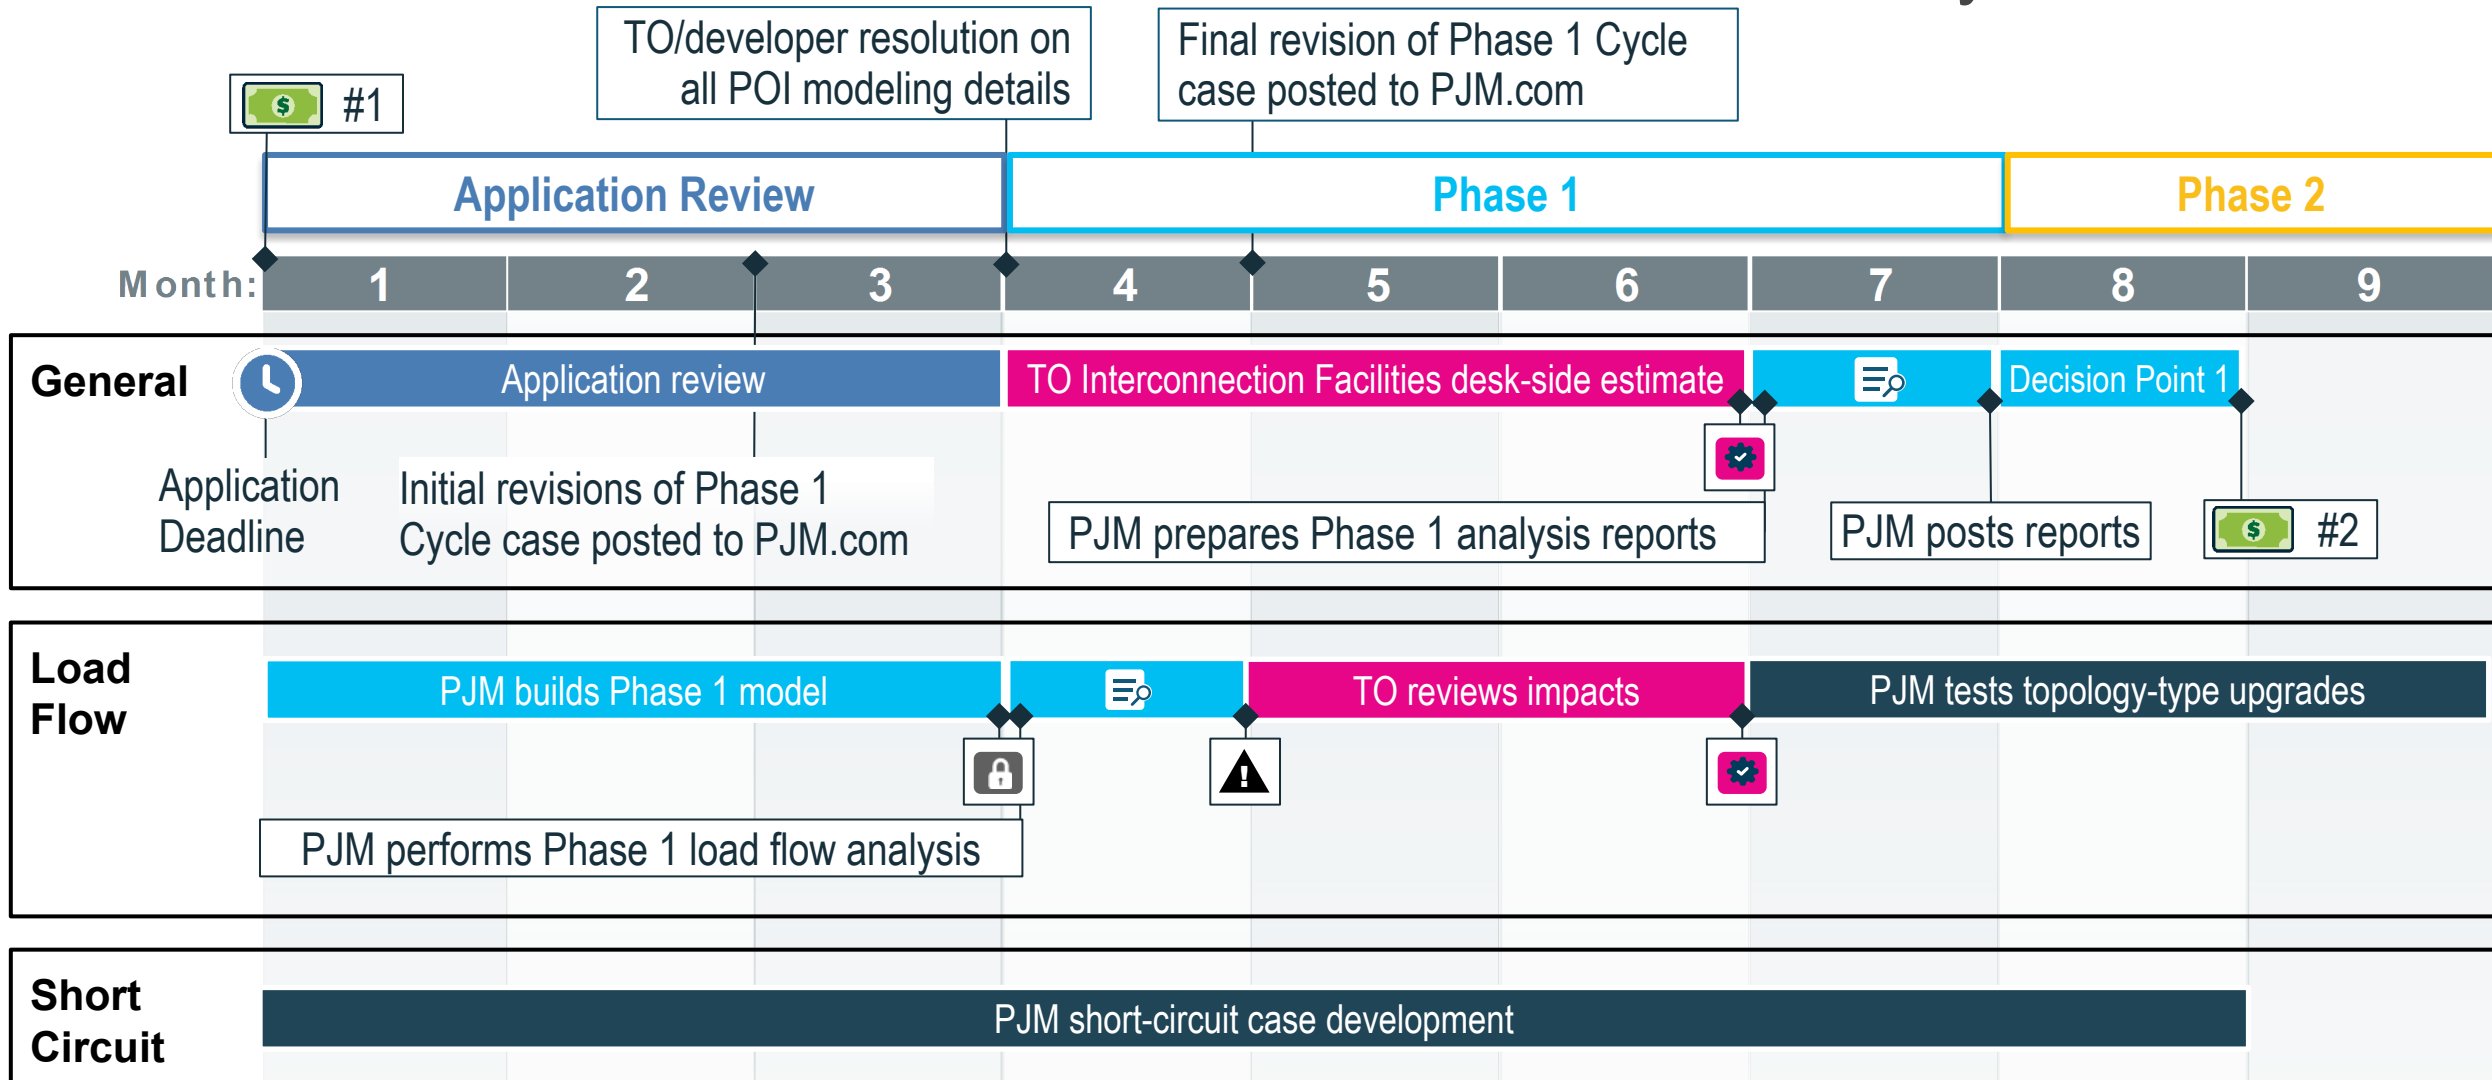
$ #1

TO/developer resolution on all POI modeling details

Final revision of Phase 1 Cycle case posted to PJM.com

Application Review

Phase 1

Phase 2

Month: 1 2 3 4 5 6 7 8 9

General

Application review

TO Interconnection Facilities desk-side estimate

Decision Point 1

Application Deadline

Initial revisions of Phase 1 Cycle case posted to PJM.com

PJM prepares Phase 1 analysis reports

PJM posts reports

$ #2

Load Flow

PJM builds Phase 1 model

TO reviews impacts

PJM tests topology-type upgrades

PJM performs Phase 1 load flow analysis

Short Circuit

PJM short-circuit case development